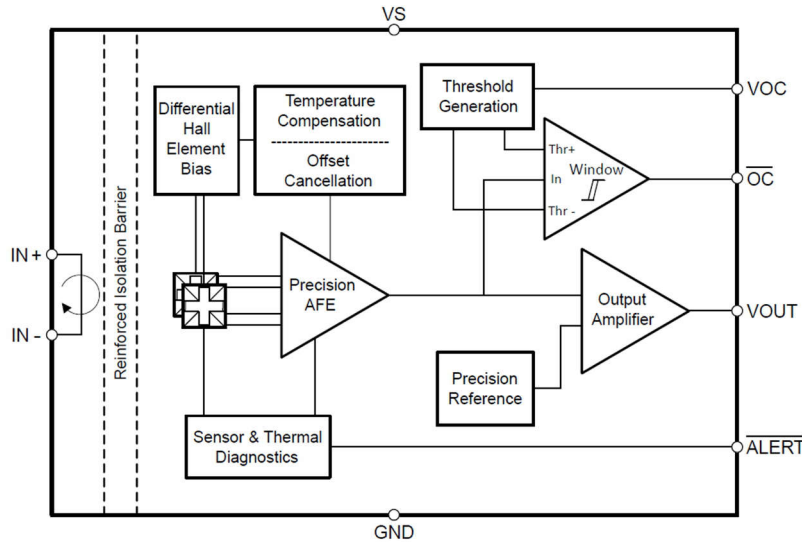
VS

VOC

$\overline{OC}$

VOUT

$\overline{ALERT}$

GND

IN +

IN -

Reinforced Isolation Barrier

Differential Hall Element Bias

Temperature Compensation

Offset Cancellation

Threshold Generation

Thr+

In

Window

Thr -

Precision AFE

Output Amplifier

Precision Reference

Sensor & Thermal Diagnostics